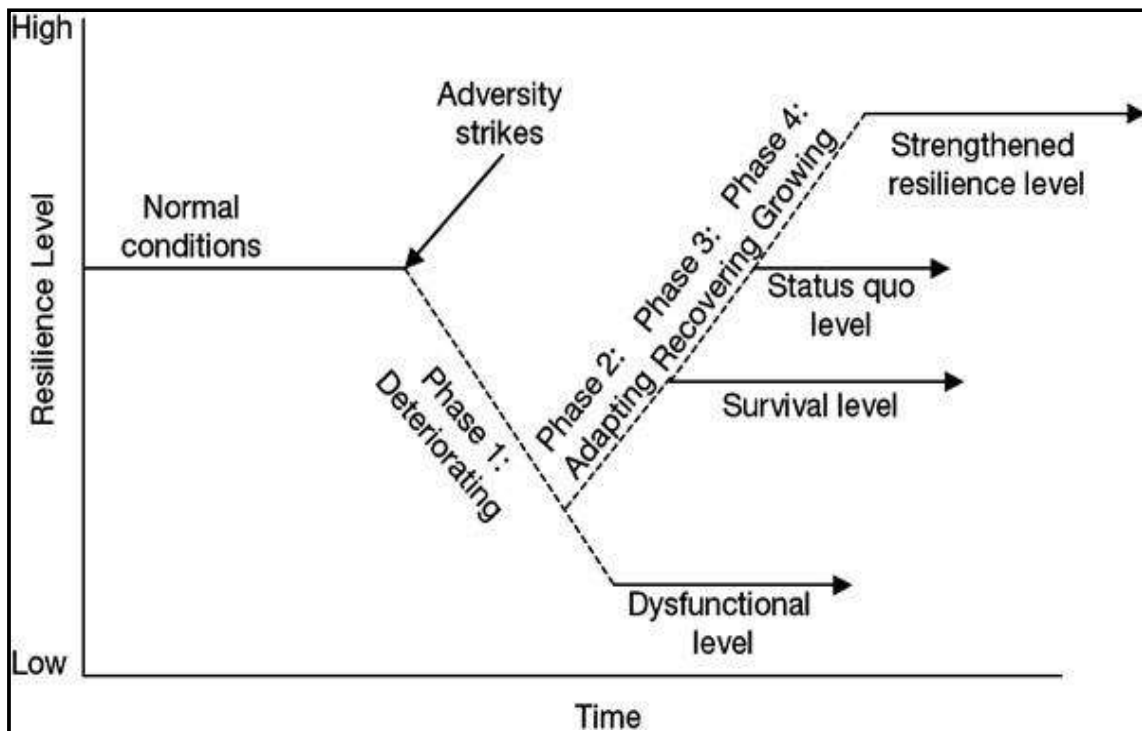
High

Resilience Level

Low

Normal conditions

Adversity strikes

Phase 1: Deteriorating

Phase 2: Adapting

Phase 3: Recovering

Phase 4: Growing

Strengthened resilience level

Status quo level

Survival level

Dysfunctional level

Time